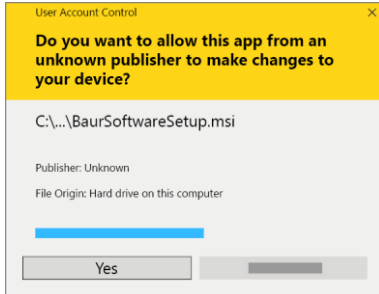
User Account Control

Do you want to allow this app from an unknown publisher to make changes to your device?

C:\...\BaurSoftwareSetup.msi

Publisher: Unknown

File Origin: Hard drive on this computer

Yes